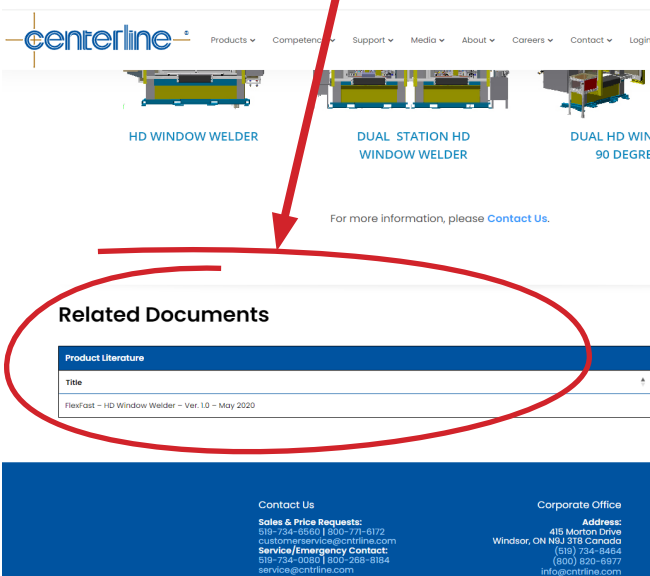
centerline®

Products Competenc Support Media About Careers Contact Login

HD WINDOW WELDER

DUAL STATION HD WINDOW WELDER

DUAL HD WIN 90 DEGRE

For more information, please Contact Us.

Related Documents

| Product Literature |
|---|
| Title |
| FlexFast – HD Window Welder – Ver. 1.0 – May 2020 |

Contact Us

Sales & Price Requests:
519-734-6560 | 800-771-6172
customerservice@cntrline.com
Service/Emergency Contact:
519-734-0080 | 800-268-8184
service@cntrline.com

Corporate Office

Address:
415 Morton Drive
Windsor, ON N9J 3T8 Canada
(519) 734-8464
(800) 820-6977
info@cntrline.com